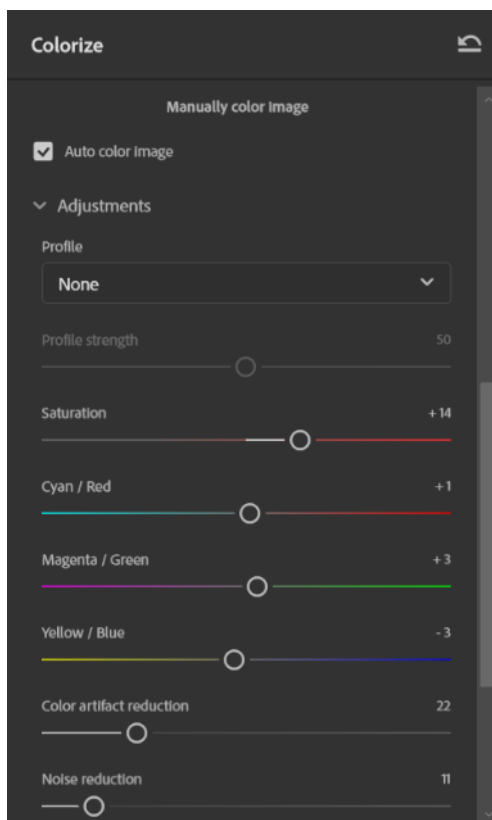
Colorize

Manually color image

Auto color image

Adjustments

Profile

None

Profile strength 50

Saturation + 14

Cyan / Red + 1

Magenta / Green + 3

Yellow / Blue - 3

Color artifact reduction 22

Noise reduction 11